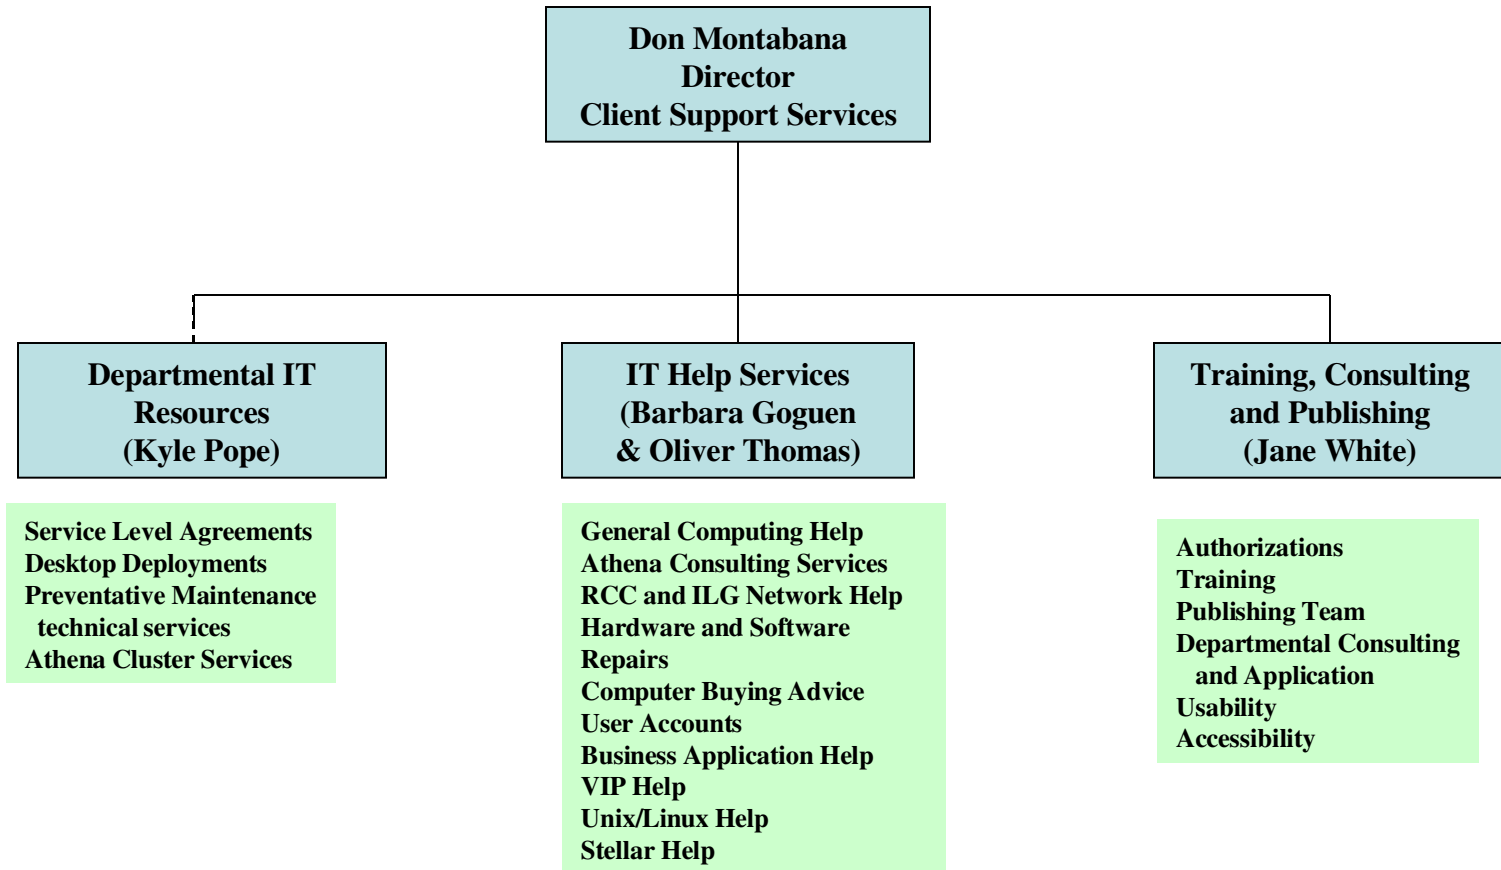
Don Montabana
Director
Client Support Services

Departmental IT Resources
(Kyle Pope)

Service Level Agreements
Desktop Deployments
Preventative Maintenance technical services
Athena Cluster Services

IT Help Services
(Barbara Goguen & Oliver Thomas)

General Computing Help
Athena Consulting Services
RCC and ILG Network Help
Hardware and Software Repairs
Computer Buying Advice
User Accounts
Business Application Help
VIP Help
Unix/Linux Help
Stellar Help

Training, Consulting and Publishing
(Jane White)

Authorizations
Training
Publishing Team
Departmental Consulting and Application
Usability
Accessibility